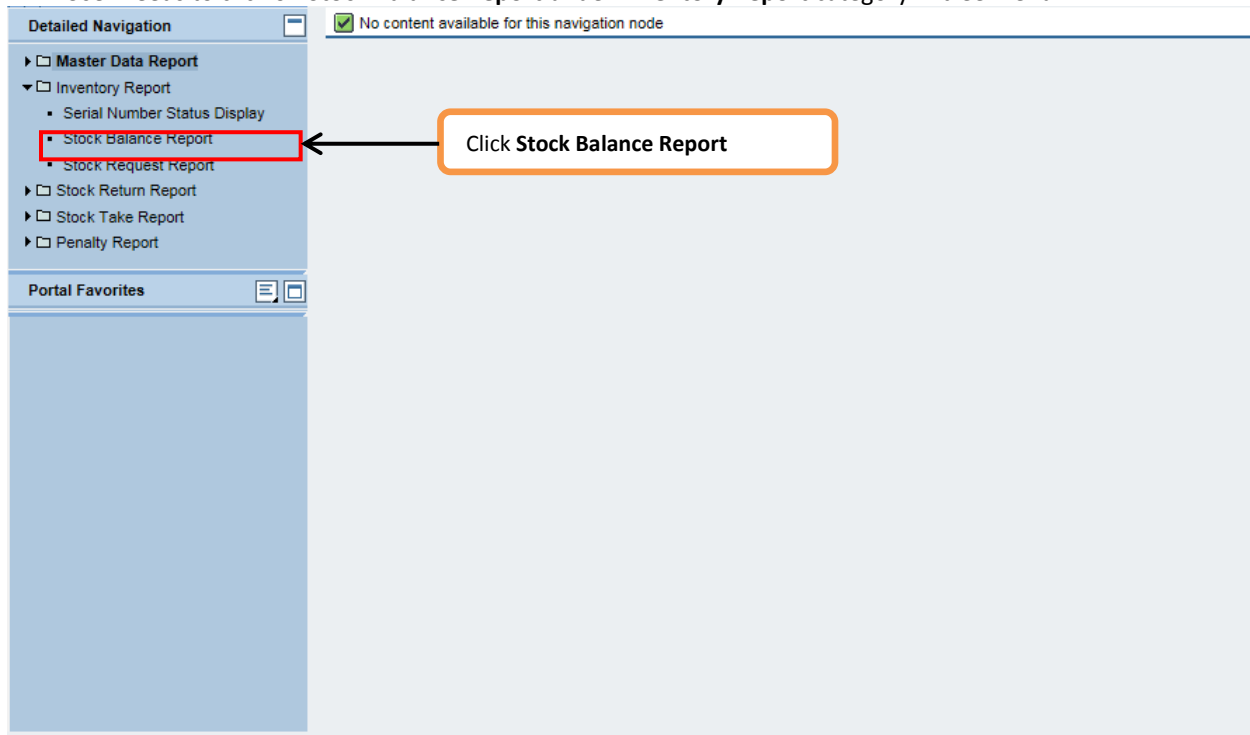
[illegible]

Detailed Navigation

Master Data Report
Inventory Report
Serial Number Status Display
Stock Balance Report
Stock Request Report
Stock Return Report
Stock Take Report
Penalty Report

Portal Favorites

No content available for this navigation node

Click **Stock Balance Report**